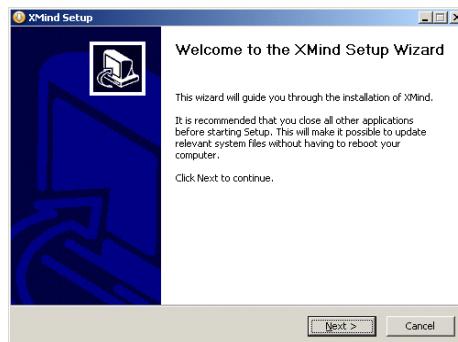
XMind Setup

Welcome to the XMind Setup Wizard

This wizard will guide you through the installation of XMind.

It is recommended that you close all other applications before starting Setup. This will make it possible to update relevant system files without having to reboot your computer.

Click Next to continue.

Next >
Cancel